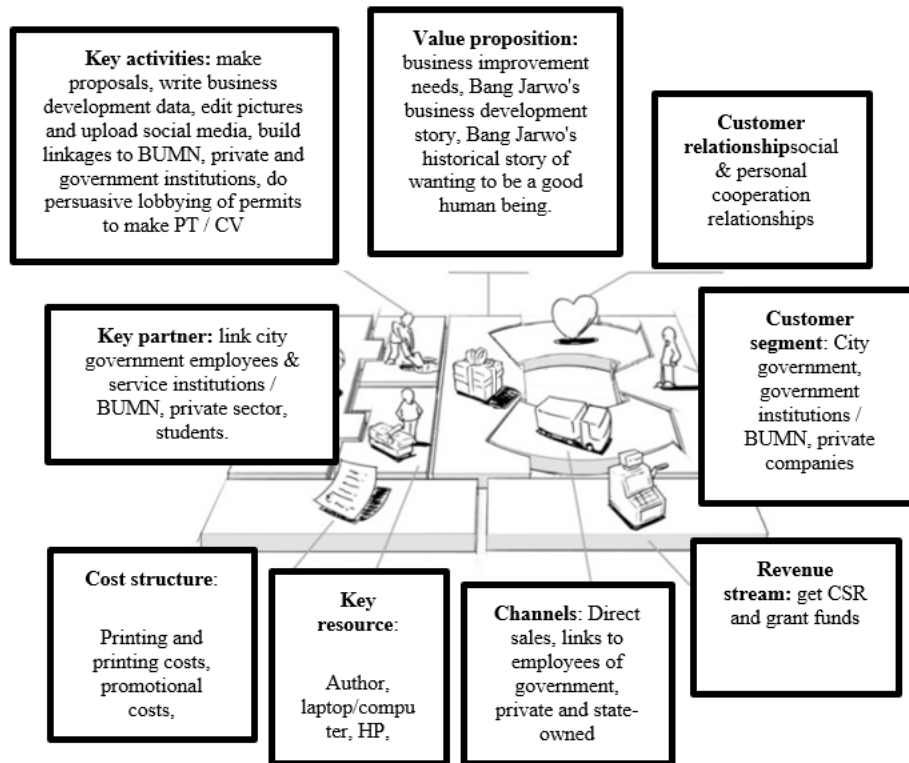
**Key activities:** make proposals, write business development data, edit pictures and upload social media, build linkages to BUMN, private and government institutions, do persuasive lobbying of permits to make PT / CV

**Value proposition:** business improvement needs, Bang Jarwo's business development story, Bang Jarwo's historical story of wanting to be a good human being.

**Customer relationship**social & personal cooperation relationships

**Key partner:** link city government employees & service institutions / BUMN, private sector, students.

**Customer segment**: City government, government institutions / BUMN, private companies

**Cost structure**:

Printing and printing costs, promotional costs,

**Key resource**:

Author, laptop/computer, HP,

**Channels**: Direct sales, links to employees of government, private and state-owned

**Revenue stream:** get CSR and grant funds